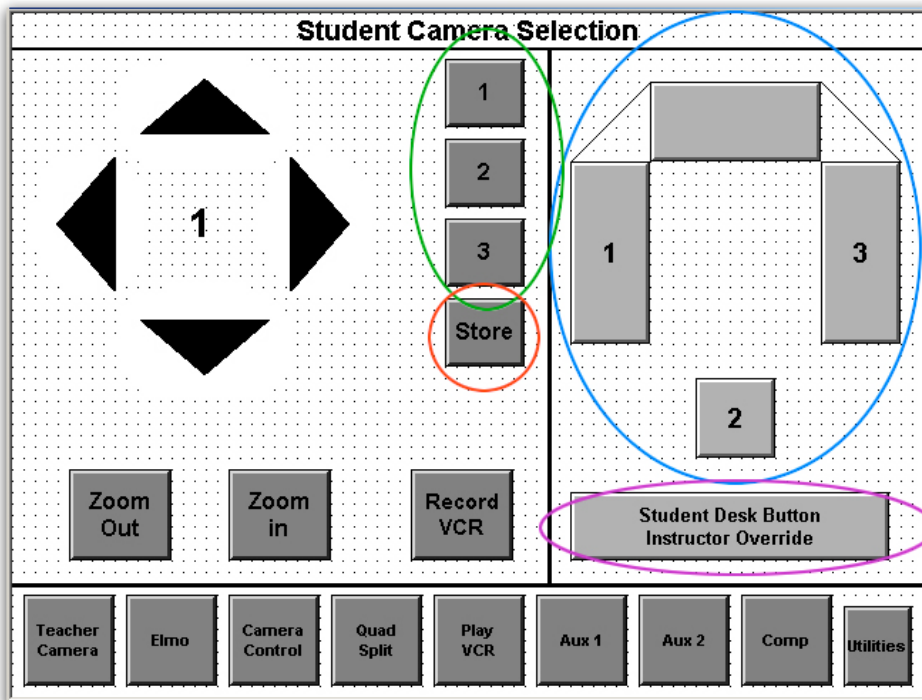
Student Camera Selection

1

1

2

3

Store

1

3

2

Zoom Out

Zoom in

Record VCR

Student Desk Button Instructor Override

Teacher Camera

Elmo

Camera Control

Quad Split

Play VCR

Aux 1

Aux 2

Comp

Utilities